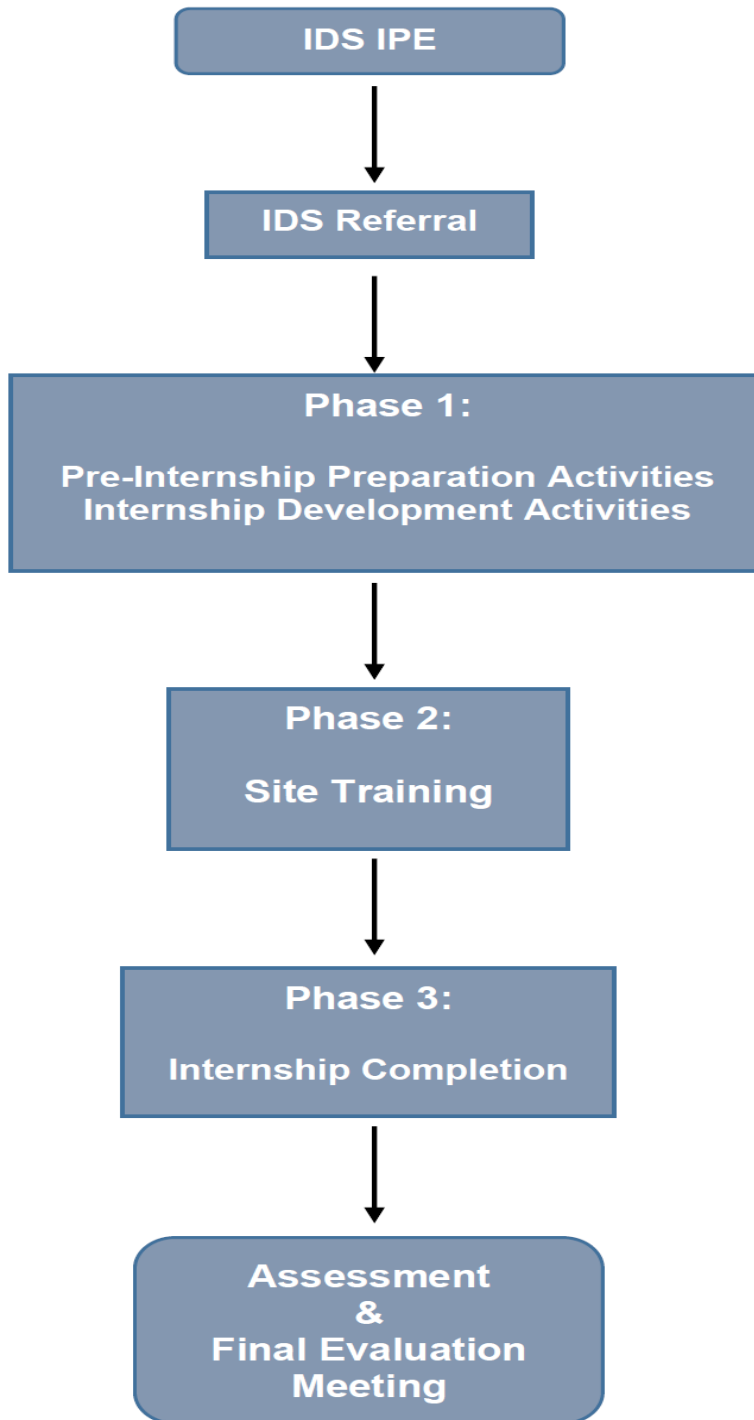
IDS IPE

IDS Referral

Phase 1:

Pre-Internship Preparation Activities
Internship Development Activities

Phase 2:

Site Training

Phase 3:

Internship Completion

Assessment
&
Final Evaluation
Meeting